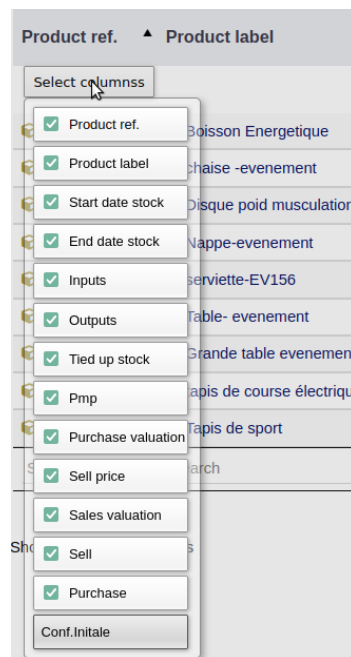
Product ref. ▲ Product label

Select columnss

Product ref.
Product label
Start date stock
End date stock
Inputs
Outputs
Tied up stock
Pmp
Purchase valuation
Sell price
Sales valuation
Sell
Purchase
Conf.Initale

Boisson Energetique
chaise -evenement
Disque poid musculation
Nappe-evenement
serviette-EV156
Table- evenement
Grande table evenemen
apis de course électriqu
Tapis de sport

S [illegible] arch

Sh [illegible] s